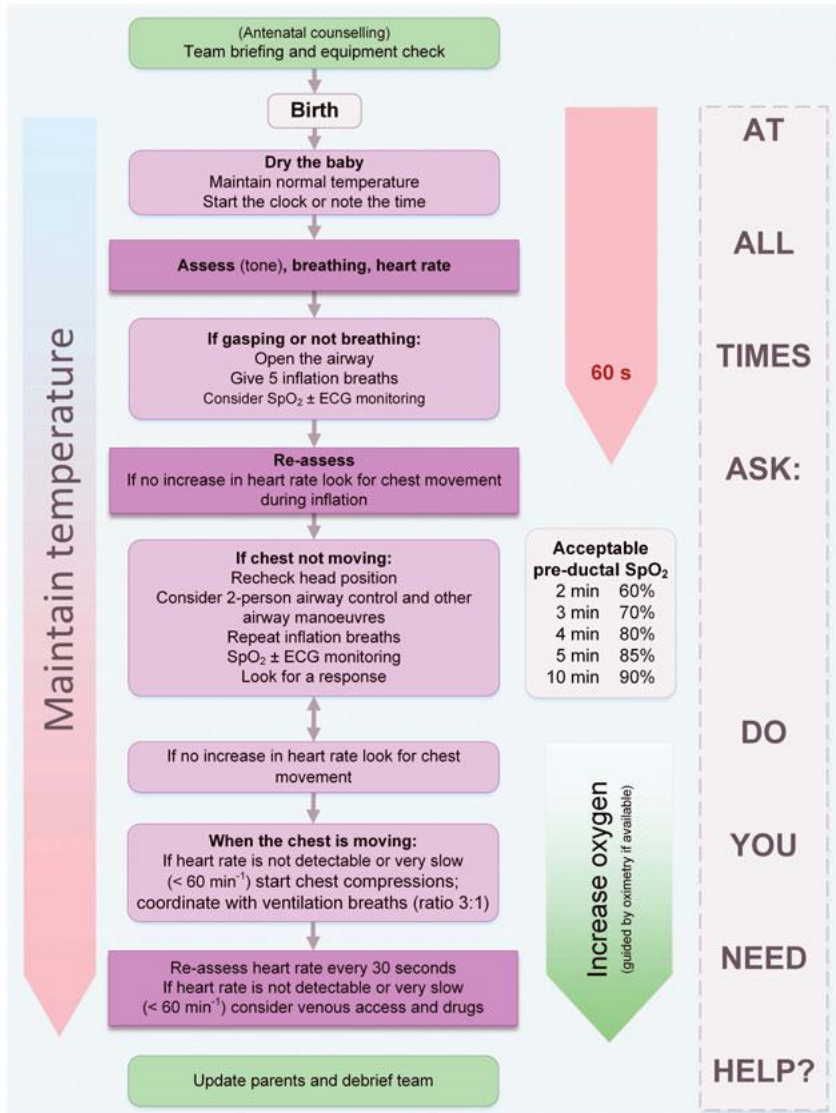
(Antenatal counselling)
Team briefing and equipment check

Birth

Dry the baby
Maintain normal temperature
Start the clock or note the time

Assess (tone), breathing, heart rate

If gasping or not breathing:
Open the airway
Give 5 inflation breaths
Consider $SpO_2$ ± ECG monitoring

Re-assess
If no increase in heart rate look for chest movement during inflation

If chest not moving:
Recheck head position
Consider 2-person airway control and other airway manoeuvres
Repeat inflation breaths
$SpO_2$ ± ECG monitoring
Look for a response

If no increase in heart rate look for chest movement

When the chest is moving:
If heart rate is not detectable or very slow ($< 60$ min$^{-1}$) start chest compressions; coordinate with ventilation breaths (ratio 3:1)

Re-assess heart rate every 30 seconds
If heart rate is not detectable or very slow ($< 60$ min$^{-1}$) consider venous access and drugs

Update parents and debrief team

Maintain temperature

60 s

Acceptable pre-ductal $SpO_2$
| | |
|---|---|
| 2 min | 60% |
| 3 min | 70% |
| 4 min | 80% |
| 5 min | 85% |
| 10 min | 90% |

Increase oxygen
(guided by oximetry if available)

AT ALL TIMES ASK: DO YOU NEED HELP?